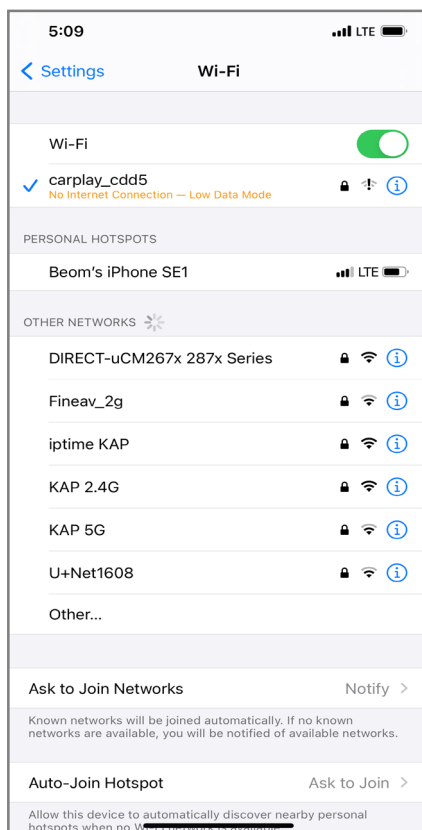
5:09
LTE

Settings
Wi-Fi

Wi-Fi

carplay_cdd5
No Internet Connection — Low Data Mode

PERSONAL HOTSPOTS

Beom's iPhone SE1
LTE

OTHER NETWORKS

DIRECT-uCM267x 287x Series

Fineav_2g

iptime KAP

KAP 2.4G

KAP 5G

U+Net1608

Other...

Ask to Join Networks
Notify

Known networks will be joined automatically. If no known networks are available, you will be notified of available networks.

Auto-Join Hotspot
Ask to Join

Allow this device to automatically discover nearby personal hotspots when no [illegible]